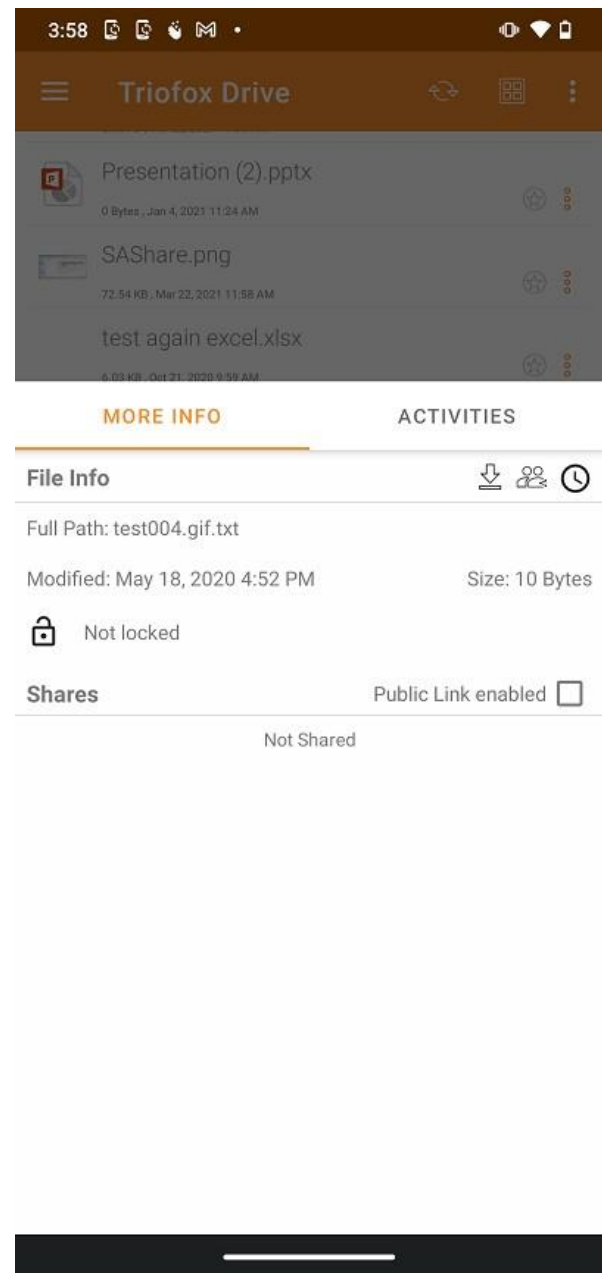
3:58

Triofox Drive

Presentation (2).pptx
0 Bytes , Jan 4, 2021 11:24 AM

SAShare.png
72.54 KB , Mar 22, 2021 11:58 AM

test again excel.xlsx
6.03 KB , Oct 21, 2020 9:59 AM

MORE INFO

ACTIVITIES

File Info

Full Path: test004.gif.txt

Modified: May 18, 2020 4:52 PM

Size: 10 Bytes

Not locked

Shares

Public Link enabled

Not Shared